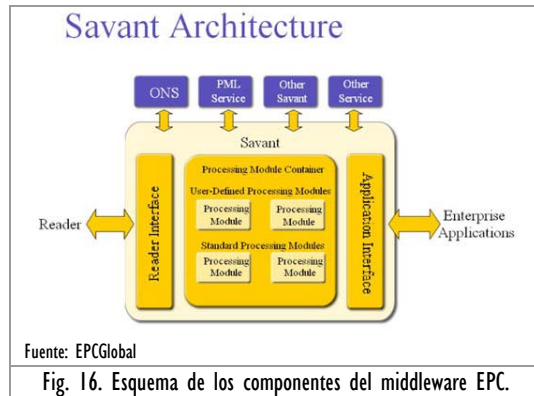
Savant Architecture

ONS

PML Service

Other Savant

Other Service

Savant

Reader

Reader Interface

Processing Module Container

User-Defined Processing Modules

Processing Module

Processing Module

Standard Processing Modules

Processing Module

Processing Module

Application Interface

Enterprise Applications

Fuente: EPCGlobal

Fig. 16. Esquema de los componentes del middleware EPC.